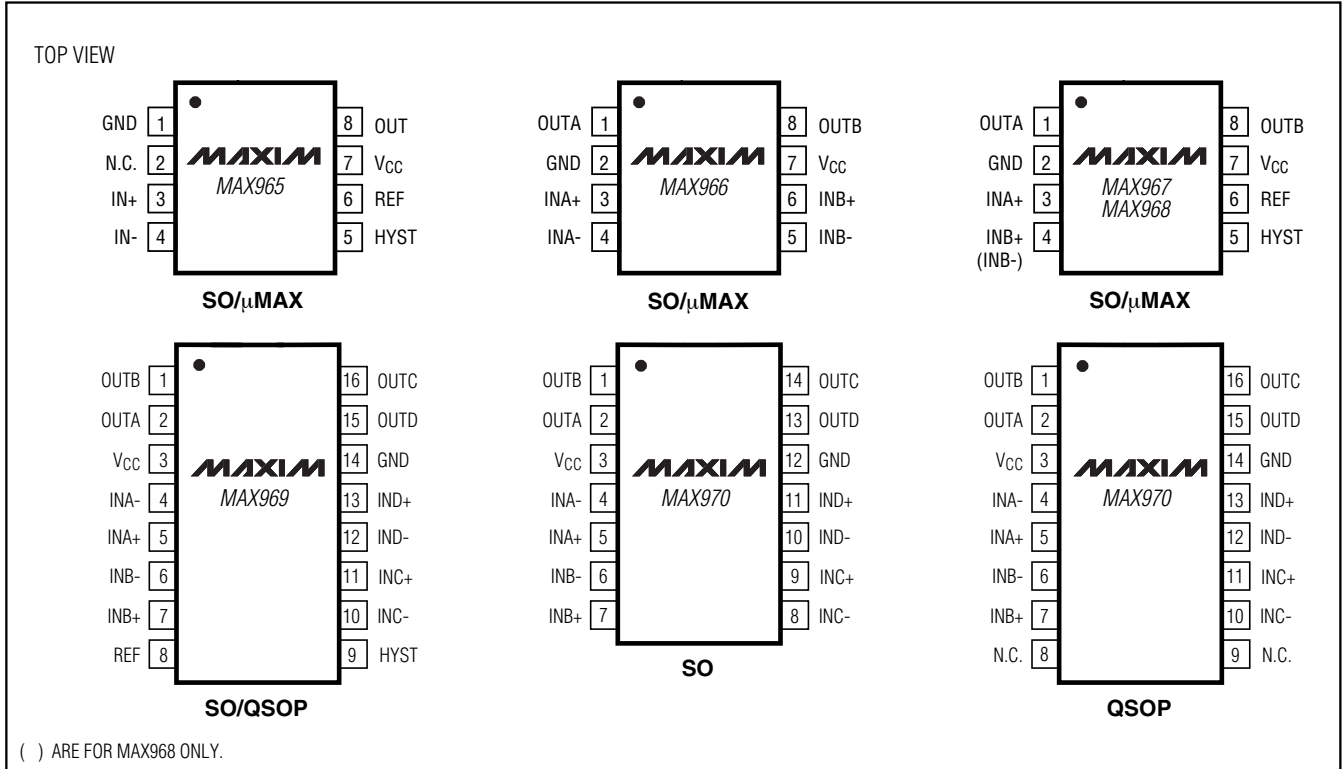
TOP VIEW

GND 1
N.C. 2
IN+ 3
IN- 4
MAXIM
MAX965
8 OUT
7 $V_{CC}$
6 REF
5 HYST
SO/μMAX

OUTA 1
GND 2
INA+ 3
INA- 4
MAXIM
MAX966
8 OUTB
7 $V_{CC}$
6 INB+
5 INB-
SO/μMAX

OUTA 1
GND 2
INA+ 3
INB+ (INB-) 4
MAXIM
MAX967
MAX968
8 OUTB
7 $V_{CC}$
6 REF
5 HYST
SO/μMAX

OUTB 1
OUTA 2
$V_{CC}$ 3
INA- 4
INA+ 5
INB- 6
INB+ 7
REF 8
MAXIM
MAX969
16 OUTC
15 OUTD
14 GND
13 IND+
12 IND-
11 INC+
10 INC-
9 HYST
SO/QSOP

OUTB 1
OUTA 2
$V_{CC}$ 3
INA- 4
INA+ 5
INB- 6
INB+ 7
MAXIM
MAX970
14 OUTC
13 OUTD
12 GND
11 IND+
10 IND-
9 INC+
8 INC-
SO

OUTB 1
OUTA 2
$V_{CC}$ 3
INA- 4
INA+ 5
INB- 6
INB+ 7
N.C. 8
MAXIM
MAX970
16 OUTC
15 OUTD
14 GND
13 IND+
12 IND-
11 INC+
10 INC-
9 N.C.
QSOP

( ) ARE FOR MAX968 ONLY.